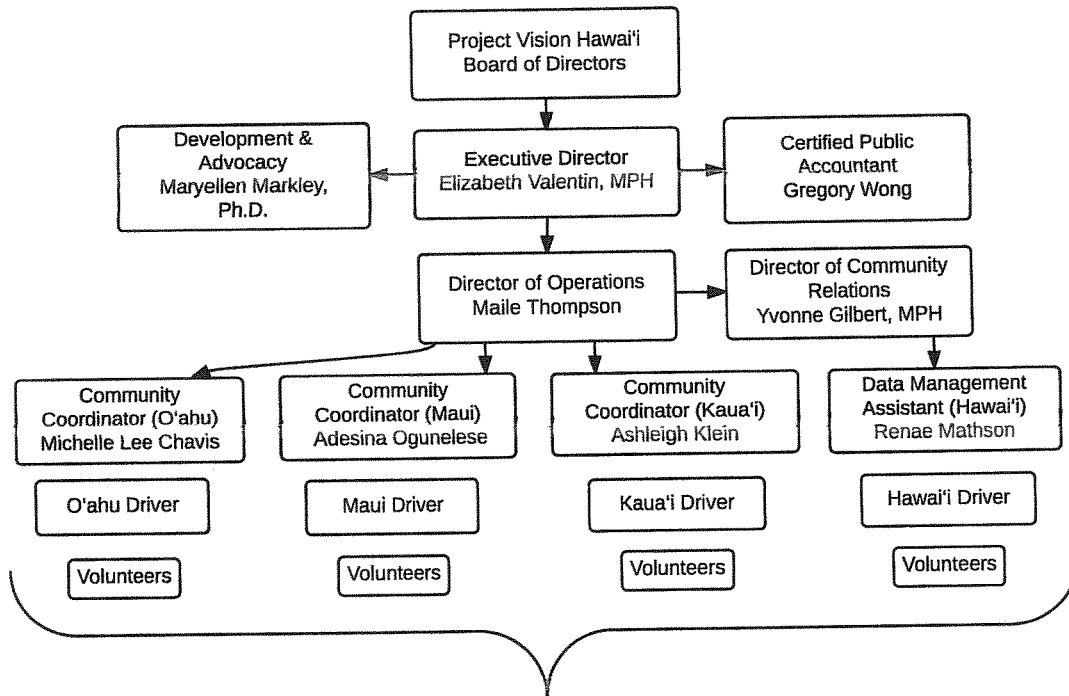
Project Vision Hawai'i
Board of Directors

Development & Advocacy
Maryellen Markley, Ph.D.

Executive Director
Elizabeth Valentin, MPH

Certified Public Accountant
Gregory Wong

Director of Operations
Maile Thompson

Director of Community Relations
Yvonne Gilbert, MPH

Community Coordinator (O'ahu)
Michelle Lee Chavis

Community Coordinator (Maui)
Adesina Ogunelese

Community Coordinator (Kaua'i)
Ashleigh Klein

Data Management Assistant (Hawai'i)
Renae Mathson

O'ahu Driver

Maui Driver

Kaua'i Driver

Hawai'i Driver

Volunteers

Volunteers

Volunteers

Volunteers